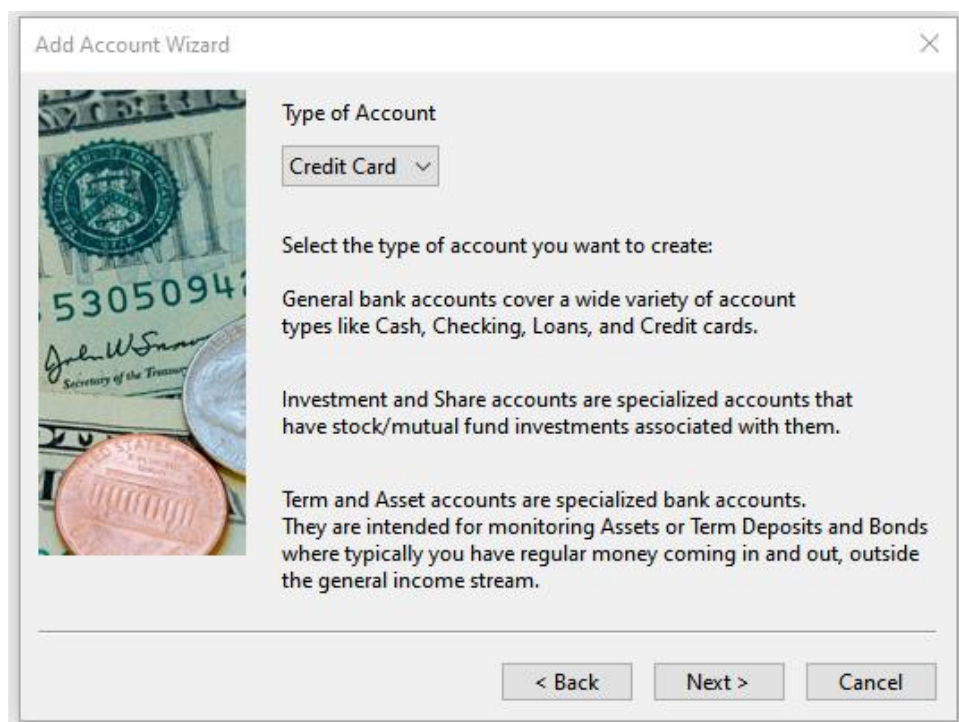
Add Account Wizard

×

Type of Account

Credit Card

Select the type of account you want to create:

General bank accounts cover a wide variety of account types like Cash, Checking, Loans, and Credit cards.

Investment and Share accounts are specialized accounts that have stock/mutual fund investments associated with them.

Term and Asset accounts are specialized bank accounts. They are intended for monitoring Assets or Term Deposits and Bonds where typically you have regular money coming in and out, outside the general income stream.

< Back

Next >

Cancel